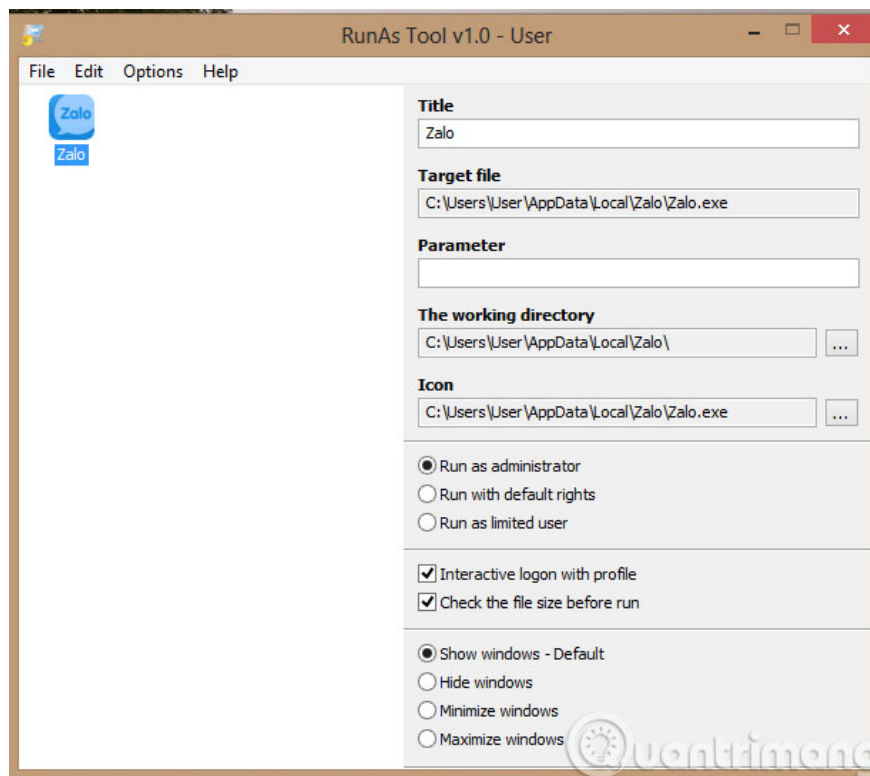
RunAs Tool v1.0 - User

File Edit Options Help

Zalo

Zalo

Title

Zalo

Target file

C:\Users\User\AppData\Local\Zalo\Zalo.exe

Parameter

The working directory

C:\Users\User\AppData\Local\Zalo\

...

Icon

C:\Users\User\AppData\Local\Zalo\Zalo.exe

...

Run as administrator

Run with default rights

Run as limited user

Interactive logon with profile

Check the file size before run

Show windows - Default

Hide windows

Minimize windows

Maximize windows

uantrimang